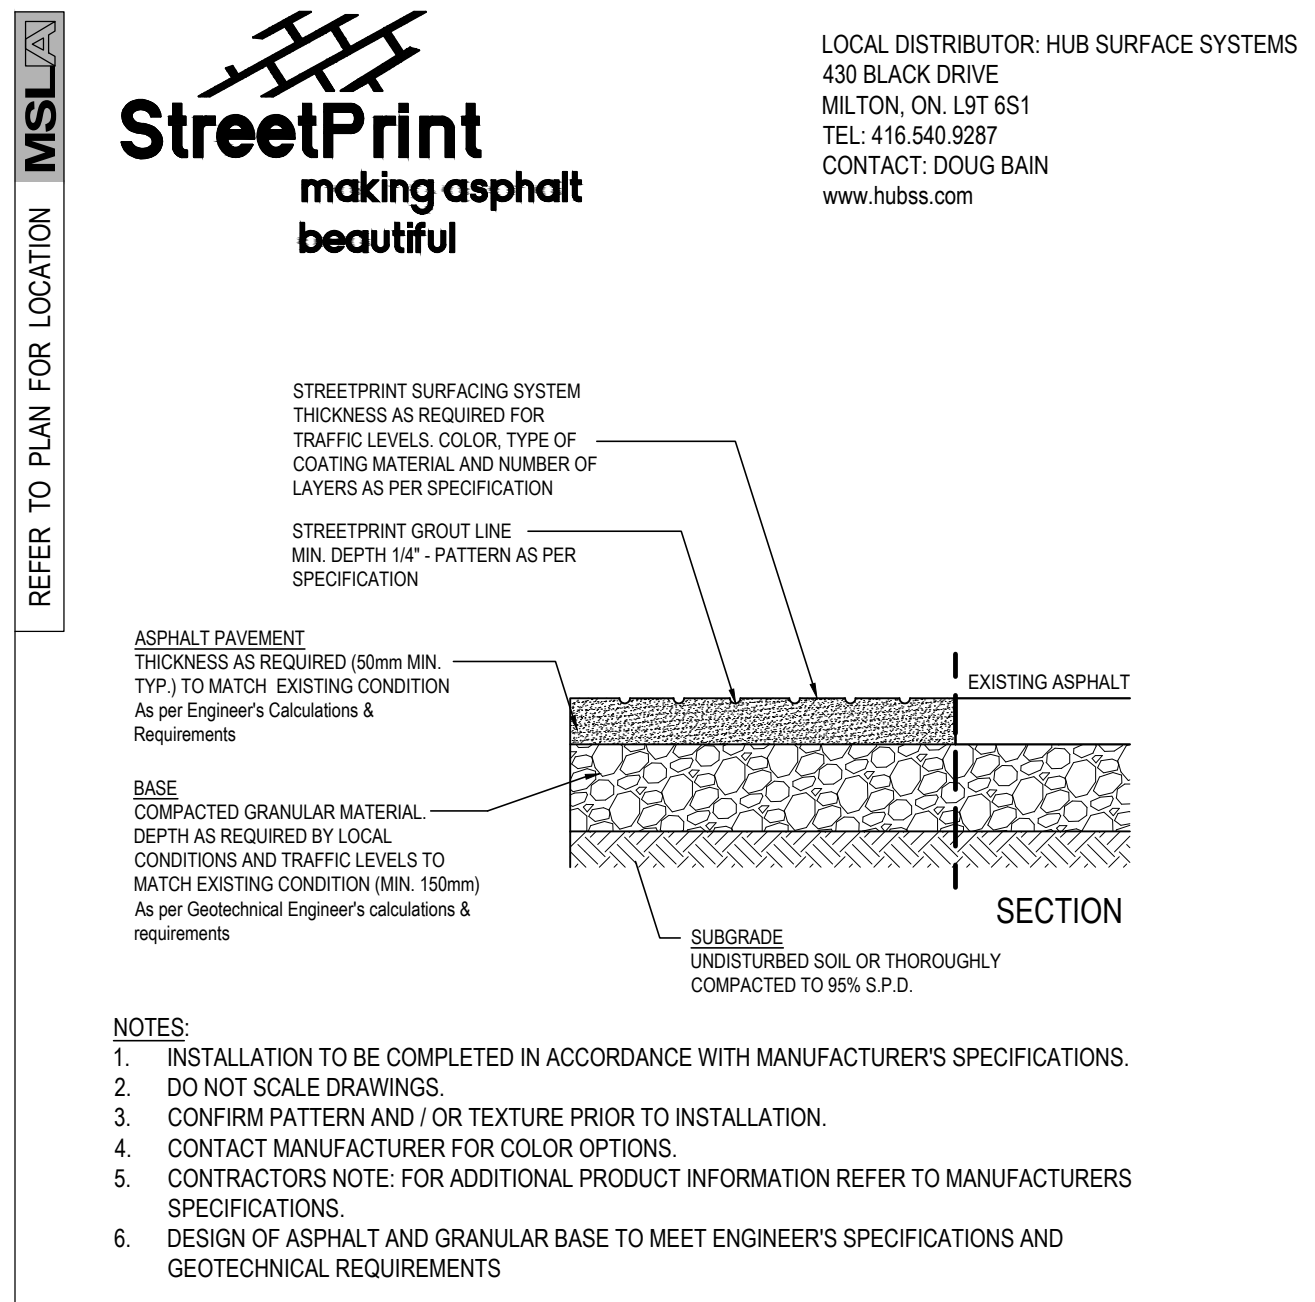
MSL

REFER TO PLAN FOR LOCATION

StreetPrint
making asphalt beautiful

LOCAL DISTRIBUTOR: HUB SURFACE SYSTEMS
430 BLACK DRIVE
MILTON, ON. L9T 6S1
TEL: 416.540.9287
CONTACT: DOUG BAIN
www.hubss.com

STREETPRINT SURFACING SYSTEM THICKNESS AS REQUIRED FOR TRAFFIC LEVELS. COLOR, TYPE OF COATING MATERIAL AND NUMBER OF LAYERS AS PER SPECIFICATION

STREETPRINT GROUT LINE MIN. DEPTH 1/4" - PATTERN AS PER SPECIFICATION

ASPHALT PAVEMENT
THICKNESS AS REQUIRED (50mm MIN. TYP.) TO MATCH EXISTING CONDITION As per Engineer's Calculations & Requirements

EXISTING ASPHALT

BASE
COMPACTED GRANULAR MATERIAL. DEPTH AS REQUIRED BY LOCAL CONDITIONS AND TRAFFIC LEVELS TO MATCH EXISTING CONDITION (MIN. 150mm) As per Geotechnical Engineer's calculations & requirements

SECTION

SUBGRADE
UNDISTURBED SOIL OR THOROUGHLY COMPACTED TO 95% S.P.D.

NOTES:
1. INSTALLATION TO BE COMPLETED IN ACCORDANCE WITH MANUFACTURER'S SPECIFICATIONS.
2. DO NOT SCALE DRAWINGS.
3. CONFIRM PATTERN AND / OR TEXTURE PRIOR TO INSTALLATION.
4. CONTACT MANUFACTURER FOR COLOR OPTIONS.
5. CONTRACTORS NOTE: FOR ADDITIONAL PRODUCT INFORMATION REFER TO MANUFACTURERS SPECIFICATIONS.
6. DESIGN OF ASPHALT AND GRANULAR BASE TO MEET ENGINEER'S SPECIFICATIONS AND GEOTECHNICAL REQUIREMENTS